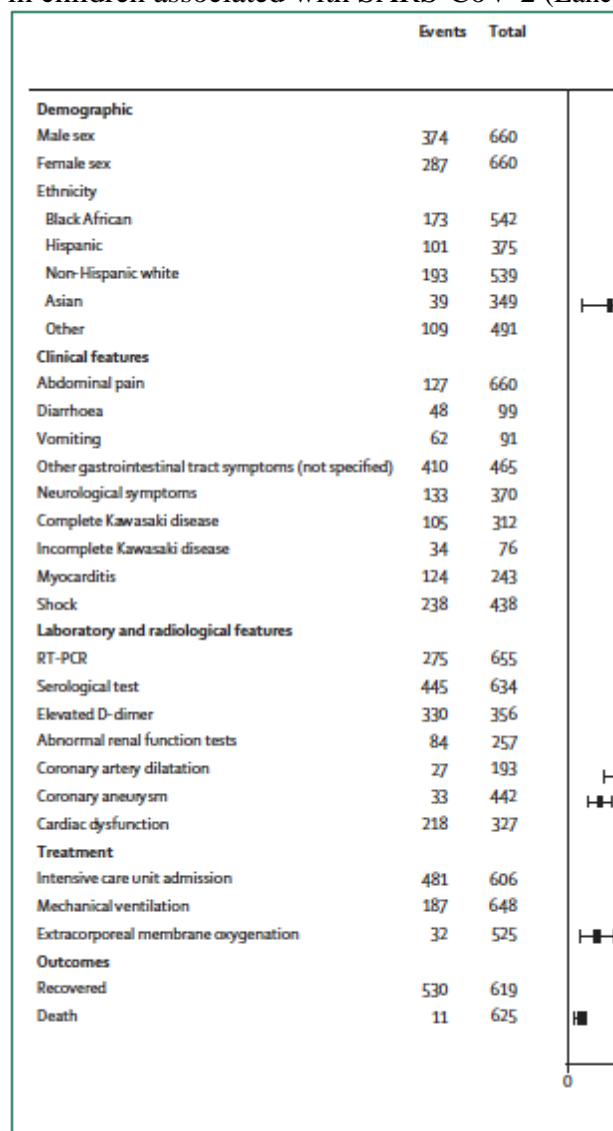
in children associated with SARS-CoV-2 (Lanc

| | Events | Total |
|---|---|---|
| **Demographic** | | |
| Male sex | 374 | 660 |
| Female sex | 287 | 660 |
| Ethnicity | | |
| Black African | 173 | 542 |
| Hispanic | 101 | 375 |
| Non-Hispanic white | 193 | 539 |
| Asian | 39 | 349 |
| Other | 109 | 491 |
| **Clinical features** | | |
| Abdominal pain | 127 | 660 |
| Diarrhoea | 48 | 99 |
| Vomiting | 62 | 91 |
| Other gastrointestinal tract symptoms (not specified) | 410 | 465 |
| Neurological symptoms | 133 | 370 |
| Complete Kawasaki disease | 105 | 312 |
| Incomplete Kawasaki disease | 34 | 76 |
| Myocarditis | 124 | 243 |
| Shock | 238 | 438 |
| **Laboratory and radiological features** | | |
| RT-PCR | 275 | 655 |
| Serological test | 445 | 634 |
| Elevated D-dimer | 330 | 356 |
| Abnormal renal function tests | 84 | 257 |
| Coronary artery dilatation | 27 | 193 |
| Coronary aneurysm | 33 | 442 |
| Cardiac dysfunction | 218 | 327 |
| **Treatment** | | |
| Intensive care unit admission | 481 | 606 |
| Mechanical ventilation | 187 | 648 |
| Extracorporeal membrane oxygenation | 32 | 525 |
| **Outcomes** | | |
| Recovered | 530 | 619 |
| Death | 11 | 625 |

0